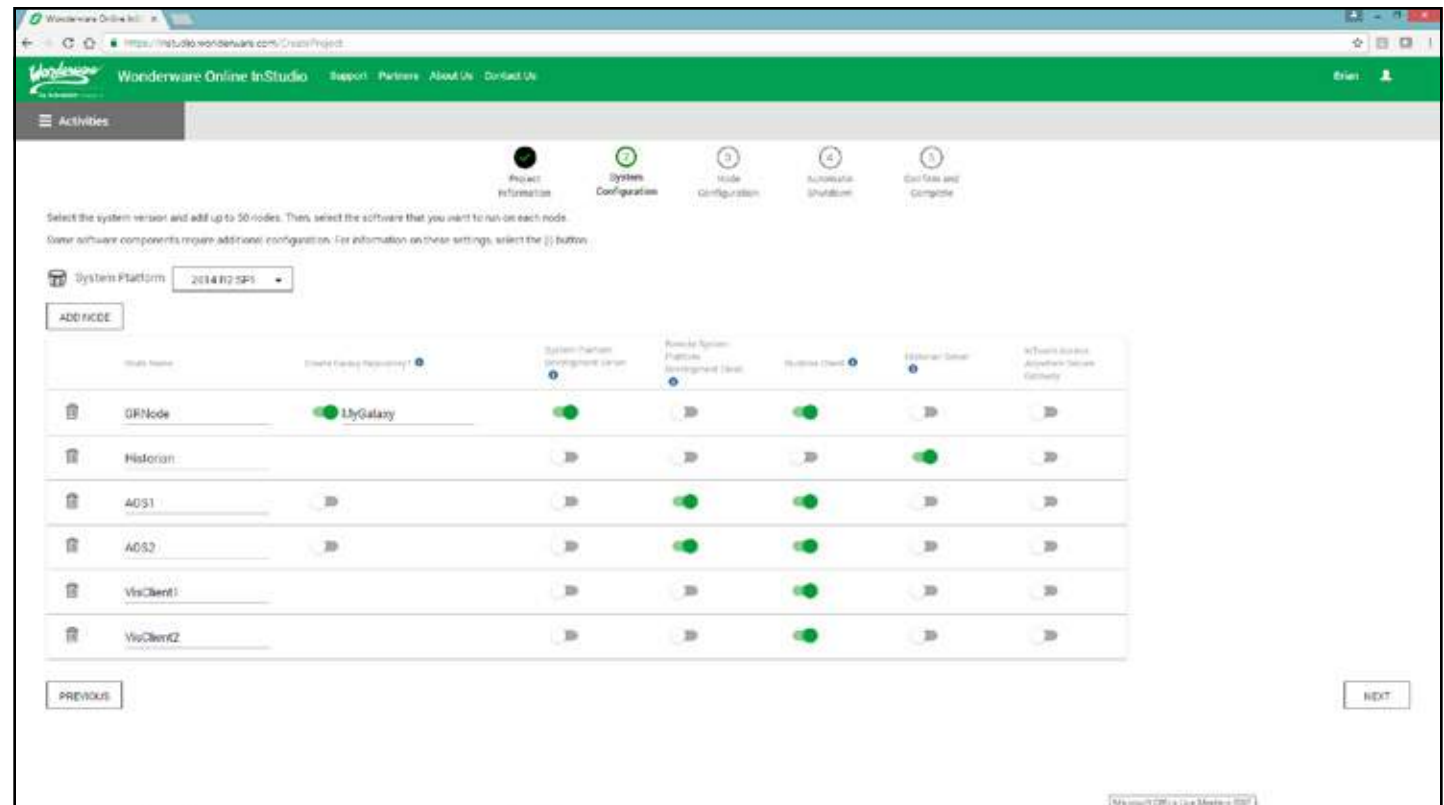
Wonderware Online InS ×

https://instudio.wonderware.com/CreateProject

Wonderware

Wonderware Online InStudio Support Partners About Us Contact Us

Brian

☰ Activities

Project Information

2 System Configuration

3 Node Configuration

4 Automatic Shutdown

5 Confirm and Complete

Select the system version and add up to 50 nodes. Then, select the software that you want to run on each node.

Some software components require additional configuration. For information on these settings, select the (i) button.

System Platform 2014 R2 SP1

ADD NODE

| | Node Name | Create Galaxy Repository? | System Platform Development Server | Remote System Platform Development Client | Runtime Client | Historian Server | InTouch Access Anywhere Secure Gateway |
|---|---|---|---|---|---|---|---|
| | GRNode | MyGalaxy | | | | | |
| | Historian | | | | | | |
| | AOS1 | | | | | | |
| | AOS2 | | | | | | |
| | VisClient1 | | | | | | |
| | VisClient2 | | | | | | |

PREVIOUS

NEXT

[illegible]